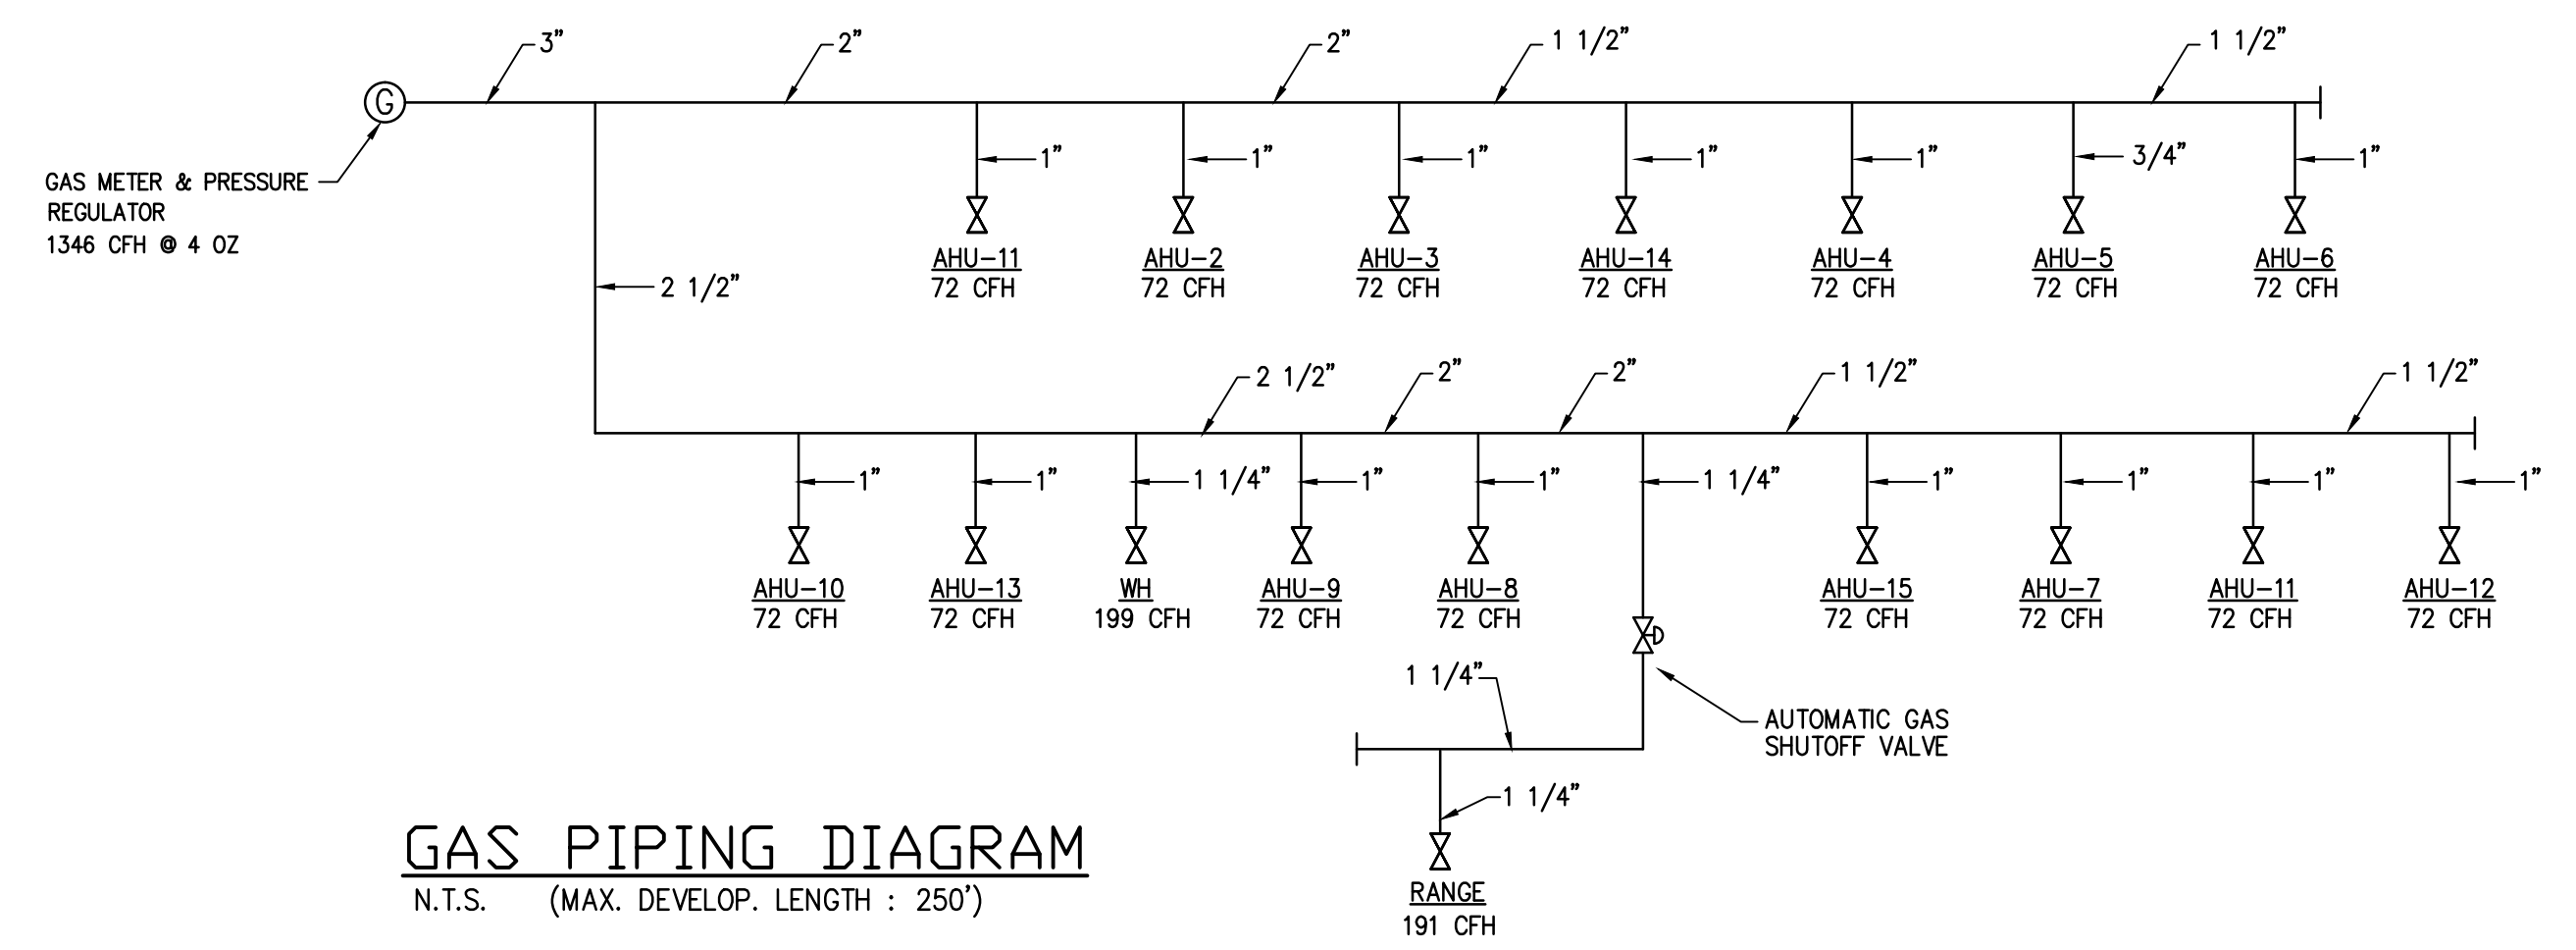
3"
2"
2"
1 1/2"
1 1/2"

G

GAS METER & PRESSURE REGULATOR
1346 CFH @ 4 OZ

1"
1"
1"
1"
1"
3/4"
1"

AHU–11
72 CFH
AHU–2
72 CFH
AHU–3
72 CFH
AHU–14
72 CFH
AHU–4
72 CFH
AHU–5
72 CFH
AHU–6
72 CFH

2 1/2"

2 1/2"
2"
2"
1 1/2"
1 1/2"

1"
1"
1 1/4"
1"
1"
1 1/4"
1"
1"
1"
1"

AHU–10
72 CFH
AHU–13
72 CFH
WH
199 CFH
AHU–9
72 CFH
AHU–8
72 CFH
AHU–15
72 CFH
AHU–7
72 CFH
AHU–11
72 CFH
AHU–12
72 CFH

1 1/4"

AUTOMATIC GAS SHUTOFF VALVE

1 1/4"

RANGE
191 CFH

GAS PIPING DIAGRAM
N.T.S. (MAX. DEVELOP. LENGTH : 250')